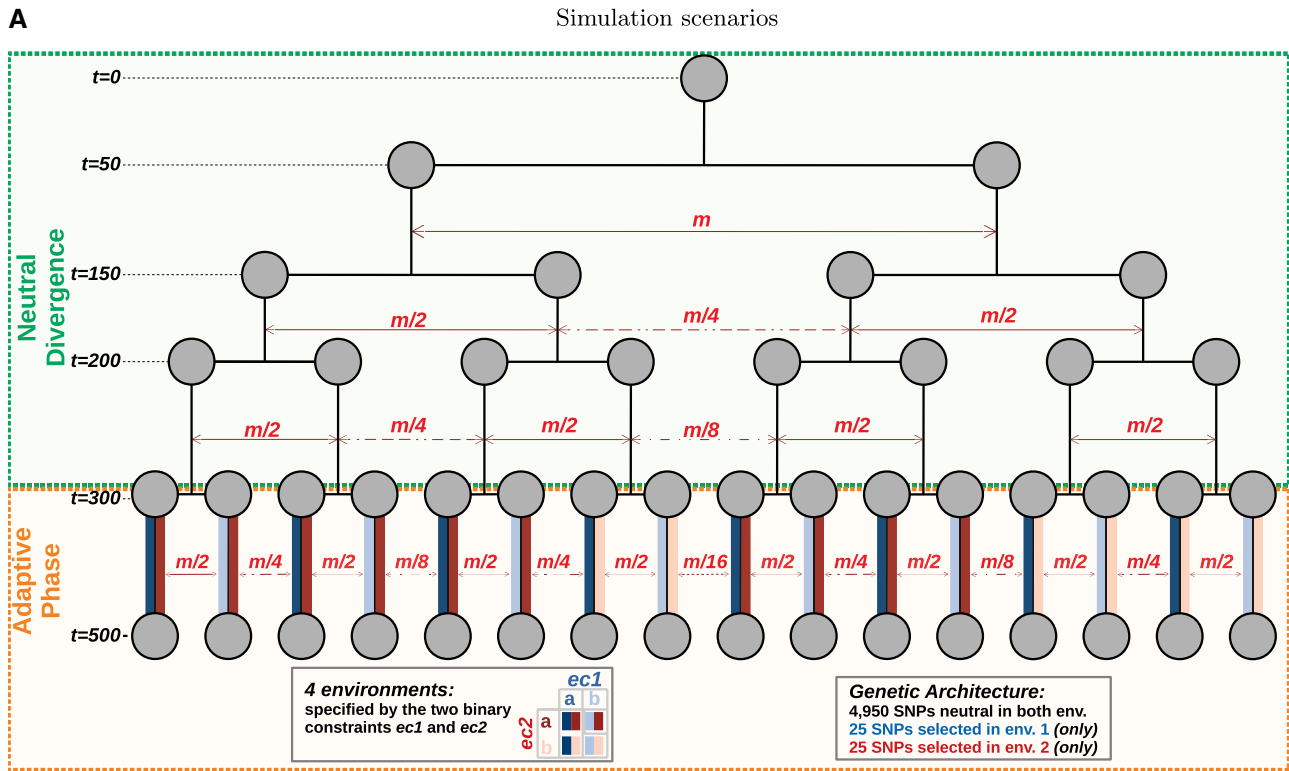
A

Simulation scenarios

Neutral Divergence

t=0

t=50

m

t=150

m/2

m/4

m/2

t=200

m/2

m/4

m/2

m/8

m/2

m/2

t=300

Adaptive Phase

m/2

m/4

m/2

m/8

m/2

m/4

m/2

m/16

m/2

m/4

m/2

m/8

m/2

m/4

m/2

t=500

4 environments:
specified by the two binary constraints ec1 and ec2

ec1

a

b

ec2

a

b

Genetic Architecture:
4,950 SNPs neutral in both env.
25 SNPs selected in env. 1 (only)
25 SNPs selected in env. 2 (only)